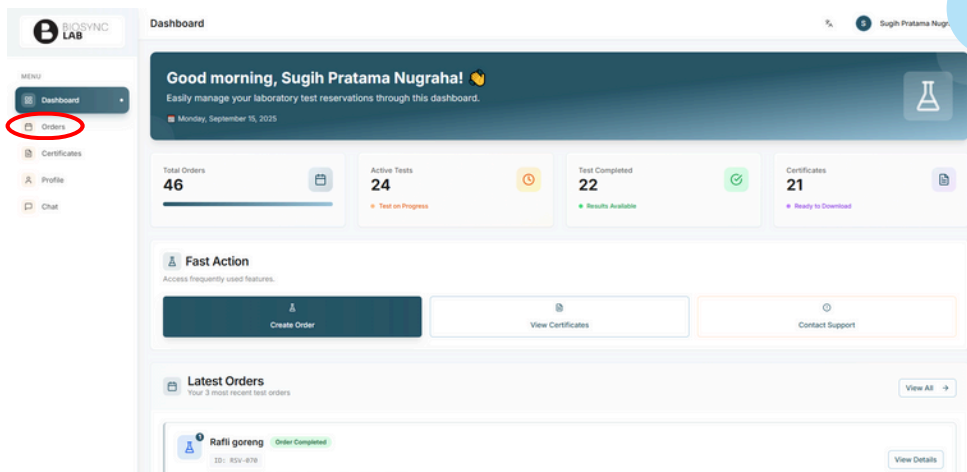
BIOSYNC LAB

MENU
Dashboard
Orders
Certificates
Profile
Chat

Dashboard

S Sugih Pratama Nugra

Good morning, Sugih Pratama Nugraha! 👋
Easily manage your laboratory test reservations through this dashboard.
Monday, September 15, 2025

Total Orders
46

Active Tests
24
Test on Progress

Test Completed
22
Results Available

Certificates
21
Ready to Download

Fast Action
Access frequently used features.

Create Order
View Certificates
Contact Support

Latest Orders
Your 3 most recent test orders

View All →

1
Rafli goreng Order Completed
ID: RSV-070

View Details